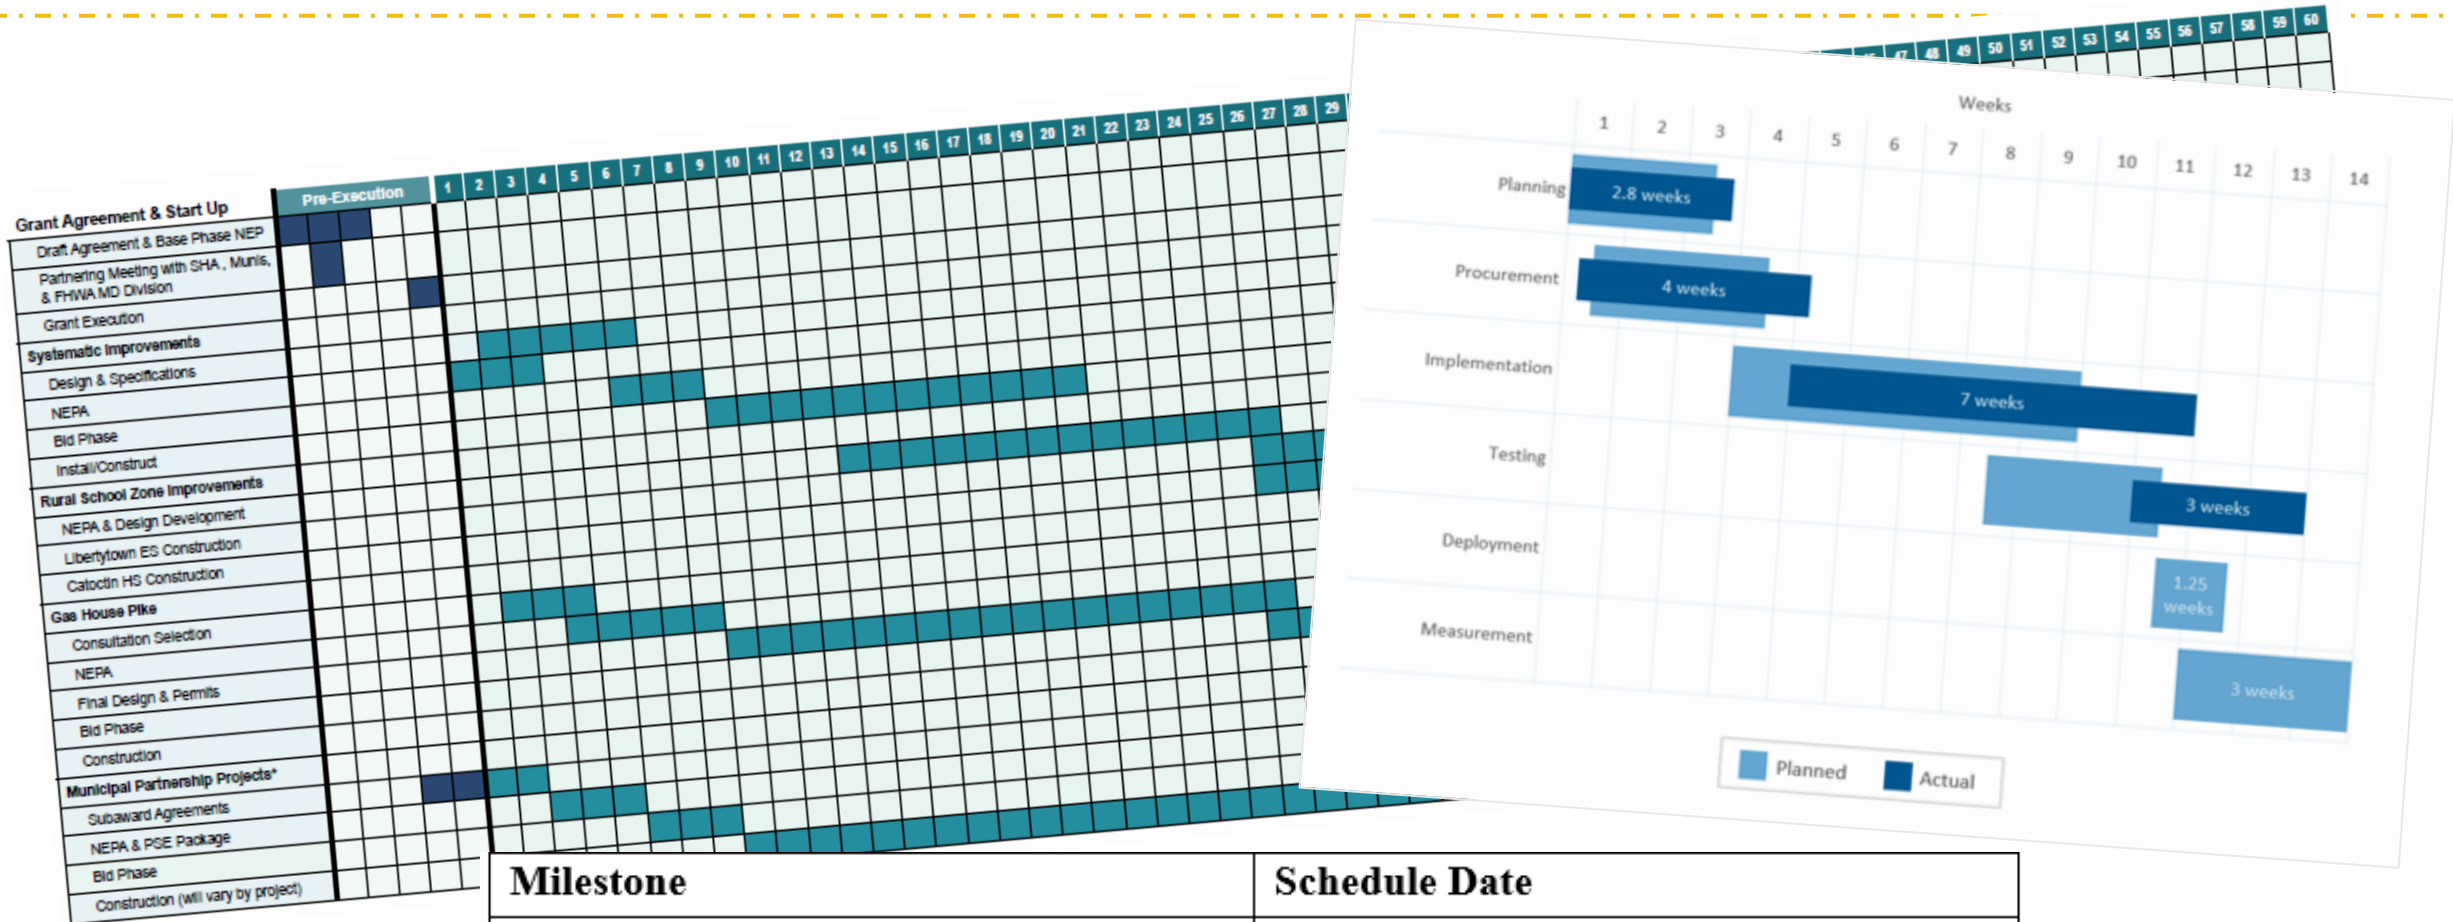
Grant Agreement & Start Up
Draft Agreement & Base Phase NEP
Partnering Meeting with SHA, Munis, & FHWA MD Division
Grant Execution
Systematic Improvements
Design & Specifications
NEPA
Bid Phase
Install/Construct
Rural School Zone Improvements
NEPA & Design Development
Libertytown ES Construction
Catoctin HS Construction
Gas House Pike
Consultation Selection
NEPA
Final Design & Permits
Bid Phase
Construction
Municipal Partnership Projects*
Subaward Agreements
NEPA & PSE Package
Bid Phase
Construction (will vary by project)

Pre-Execution

1 2 3 4 5 6 7 8 9 10 11 12 13 14 15 16 17 18 19 20 21 22 23 24 25 26 27 28 29

47 48 49 50 51 52 53 54 55 56 57 58 59 60

Weeks
1 2 3 4 5 6 7 8 9 10 11 12 13 14

Planning
2.8 weeks
Procurement
4 weeks
Implementation
7 weeks
Testing
3 weeks
Deployment
1.25 weeks
Measurement
3 weeks

Planned
Actual

| Milestone | Schedule Date |
|---|---|